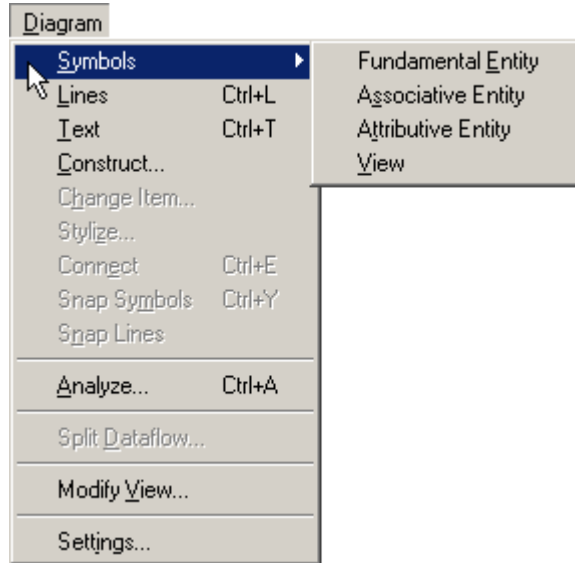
Diagram

Symbols
Lines Ctrl+L
Text Ctrl+T
Construct...
Change Item...
Stylize...
Connect Ctrl+E
Snap Symbols Ctrl+Y
Snap Lines

Analyze... Ctrl+A

Split Dataflow...

Modify View...

Settings...

Fundamental Entity
Associative Entity
Attributive Entity
View